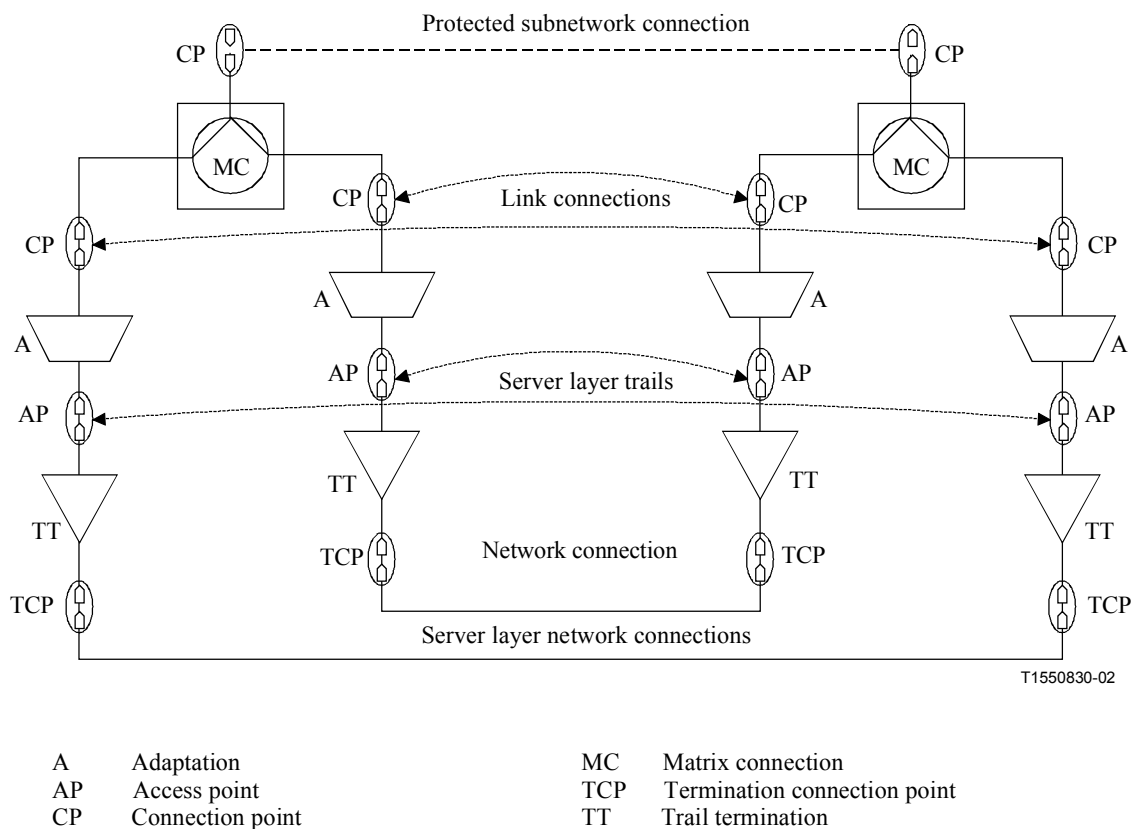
Protected subnetwork connection

CP

CP

MC

MC

CP

Link connections

CP

CP

CP

A

A

A

A

AP

Server layer trails

AP

AP

AP

TT

TT

TT

TT

TCP

Network connection

TCP

TCP

TCP

Server layer network connections

T1550830-02

A Adaptation
AP Access point
CP Connection point

MC Matrix connection
TCP Termination connection point
TT Trail termination